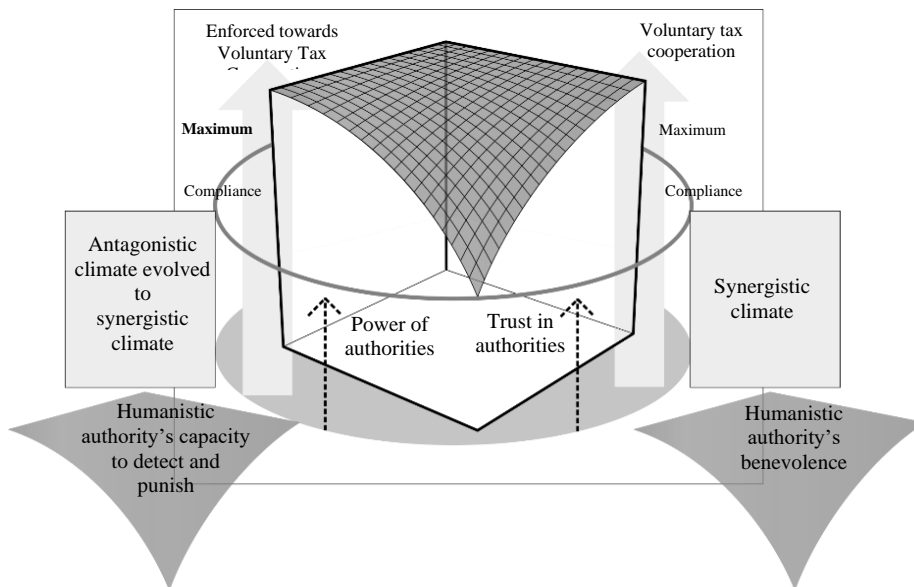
Enforced towards Voluntary Tax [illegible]

Voluntary tax cooperation

Maximum

Compliance

Maximum

Compliance

Antagonistic climate evolved to synergistic climate

Synergistic climate

Power of authorities

Trust in authorities

Humanistic authority's capacity to detect and punish

Humanistic authority's benevolence